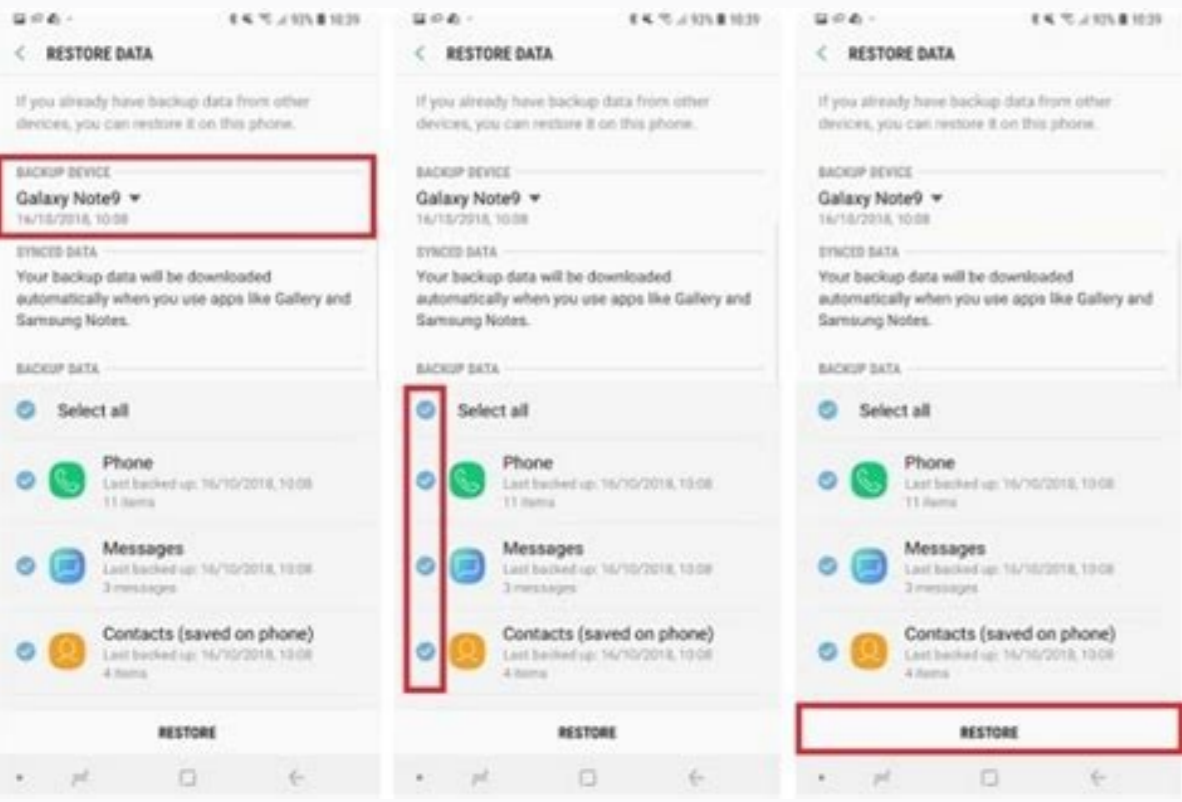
93% 10:39

RESTORE DATA

If you already have backup data from other devices, you can restore it on this phone.

BACKUP DEVICE

Galaxy Note9

16/10/2018, 10:08

SYNCED DATA

Your backup data will be downloaded automatically when you use apps like Gallery and Samsung Notes.

BACKUP DATA

Select all

Phone
Last backed up: 16/10/2018, 10:08
11 items

Messages
Last backed up: 16/10/2018, 10:08
3 messages

Contacts (saved on phone)
Last backed up: 16/10/2018, 10:08
4 items

RESTORE

93% 10:39

RESTORE DATA

If you already have backup data from other devices, you can restore it on this phone.

BACKUP DEVICE

Galaxy Note9

16/10/2018, 10:08

SYNCED DATA

Your backup data will be downloaded automatically when you use apps like Gallery and Samsung Notes.

BACKUP DATA

Select all

Phone
Last backed up: 16/10/2018, 10:08
11 items

Messages
Last backed up: 16/10/2018, 10:08
3 messages

Contacts (saved on phone)
Last backed up: 16/10/2018, 10:08
4 items

RESTORE

93% 10:39

RESTORE DATA

If you already have backup data from other devices, you can restore it on this phone.

BACKUP DEVICE

Galaxy Note9

16/10/2018, 10:08

SYNCED DATA

Your backup data will be downloaded automatically when you use apps like Gallery and Samsung Notes.

BACKUP DATA

Select all

Phone
Last backed up: 16/10/2018, 10:08
11 items

Messages
Last backed up: 16/10/2018, 10:08
3 messages

Contacts (saved on phone)
Last backed up: 16/10/2018, 10:08
4 items

RESTORE